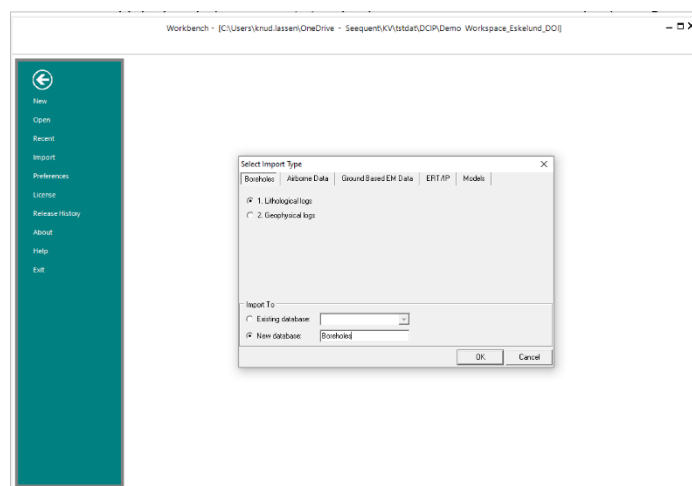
Workbench - [C:\Users\knud.lassen\OneDrive - Seequent\KV\tstdat\DCIP\Demo Workspace_Eskelund_DOI]

New
Open
Recent
Import
Preferences
License
Release History
About
Help
Exit

Select Import Type

Boreholes | Airborne Data | Ground Based EM Data | ERT/IP | Models

1. Lithological logs
2. Geophysical logs

Import To
Existing database:
New database: Boreholes

OK
Cancel